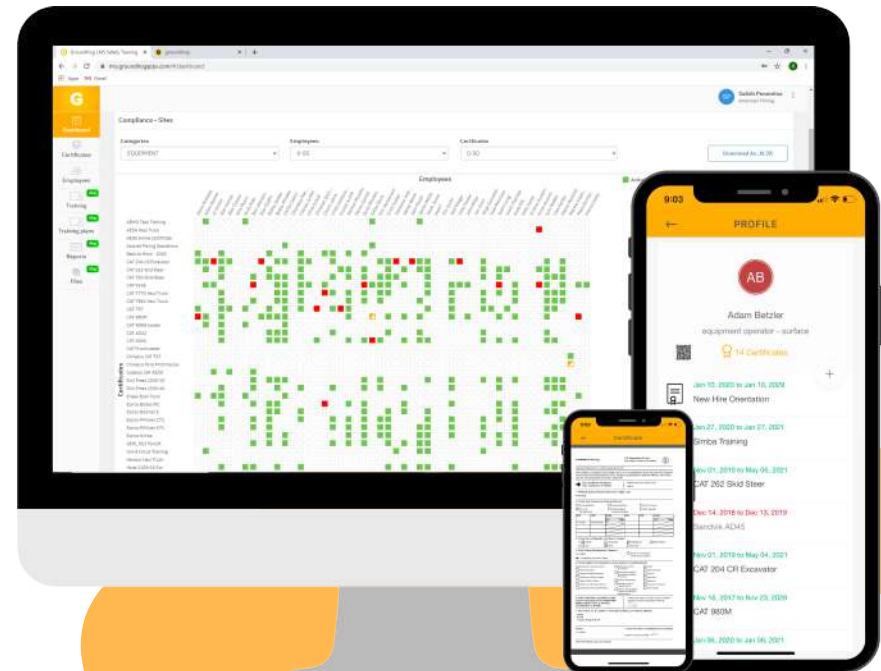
G

Dashboard

Certificates

Employees

Training

Training plans

Reports

Files

Compliance - Sites

Categories

EQUIPMENT

Employees

Certification

Download As .XLSX

Employees

Certificates

9:03

PROFILE

AB

Adam Betzler

equipment operator - surface

14 Certificates

Jan 10, 2020 to Jan 10, 2026

New Hire Orientation

Jan 27, 2020 to Jan 27, 2021

Simba Training

Nov 01, 2019 to May 06, 2021

CAT 262 Skid Steer

Dec 14, 2016 to Dec 13, 2019

Sandvik AD45

Nov 01, 2019 to May 04, 2021

CAT 204 CR Excavator

Nov 16, 2017 to Nov 23, 2026

CAT 980M

Jan 06, 2020 to Jan 06, 2021

Certificate